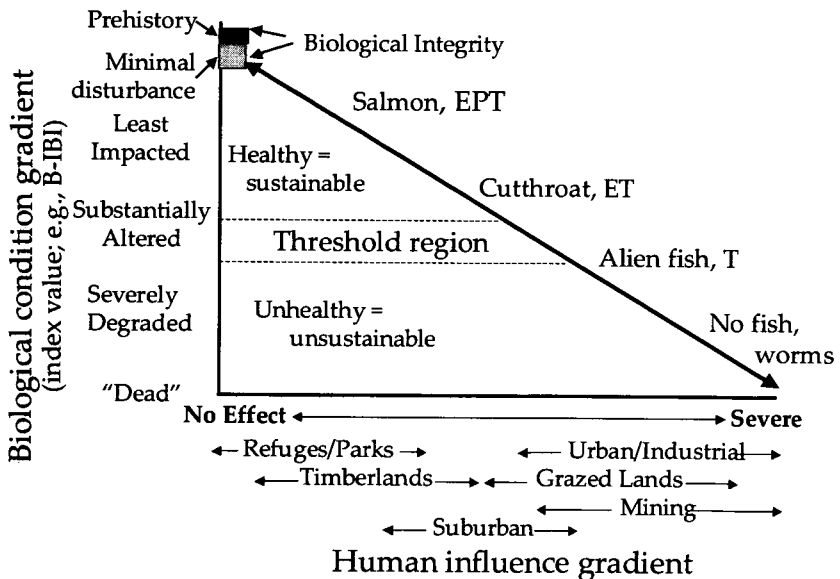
Prehistory
Biological Integrity
Minimal disturbance
Least Impacted
Substantially Altered
Severely Degraded
"Dead"

Biological condition gradient
(index value; e.g., B-IBI)

Salmon, EPT
Healthy = sustainable
Cutthroat, ET
Threshold region
Alien fish, T
Unhealthy = unsustainable
No fish, worms

No Effect ⟷ Severe
Refuges/Parks
Urban/Industrial
Timberlands
Grazed Lands
Mining
Suburban

Human influence gradient